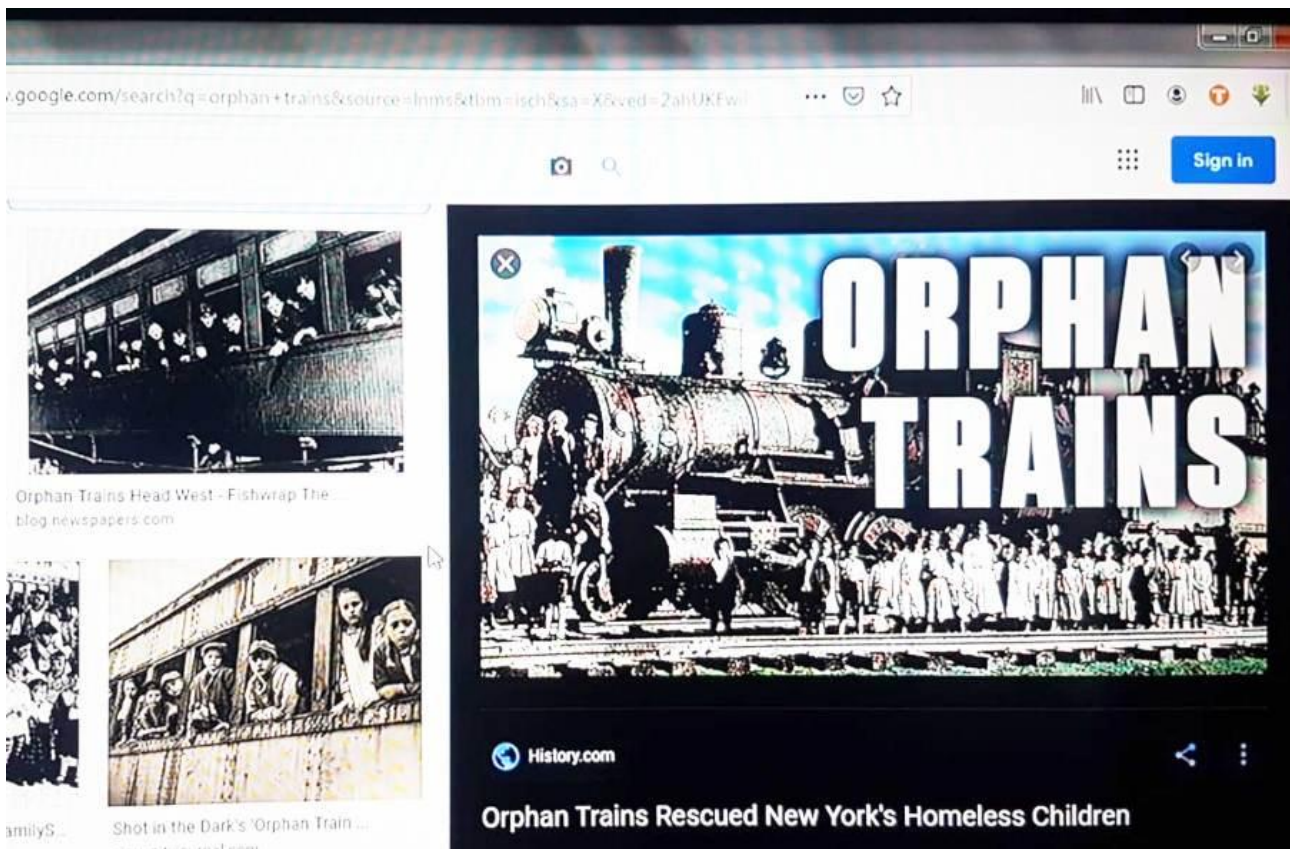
.google.com/search?q=orphan+trains&source=lnms&tbm=isch&sa=X&ved=2ahUKEw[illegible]

Sign in

Orphan Trains Head West - Fishwrap The ...
blog.newspapers.com

amilyS...

Shot in the Dark's 'Orphan Train ...

ORPHAN TRAINS

History.com

Orphan Trains Rescued New York's Homeless Children